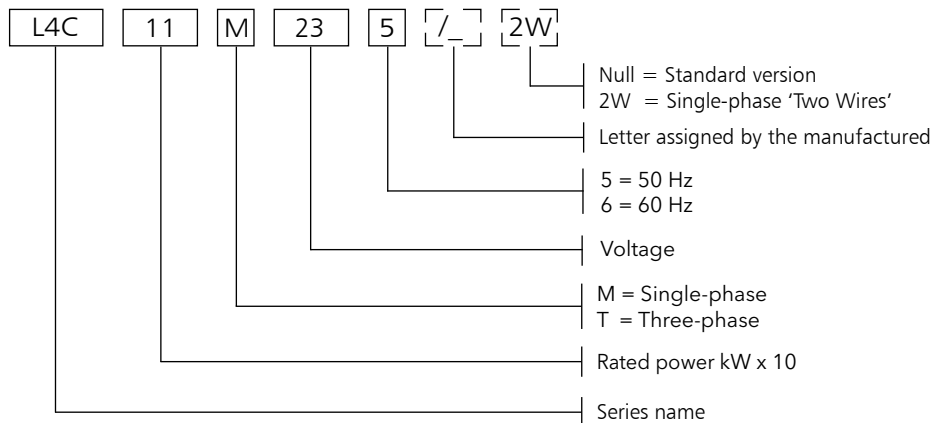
L4C 11 M 23 5 /_ 2W

Null = Standard version
2W = Single-phase 'Two Wires'

Letter assigned by the manufactured

5 = 50 Hz
6 = 60 Hz

Voltage

M = Single-phase
T = Three-phase

Rated power kW x 10

Series name